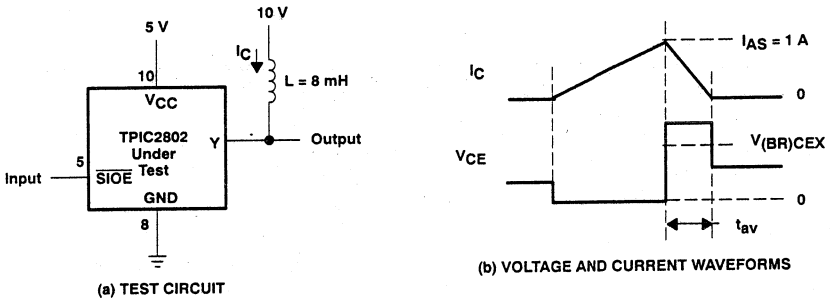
5 V

10 V

$I_C$

L = 8 mH

10

$V_{CC}$

TPIC2802
Under
Test

Y

Output

5

Input

$\overline{SIOE}$

GND

8

(a) TEST CIRCUIT

$I_{AS}$ = 1 A

$I_C$

0

$V_{(BR)CEX}$

$V_{CE}$

0

$t_{av}$

(b) VOLTAGE AND CURRENT WAVEFORMS